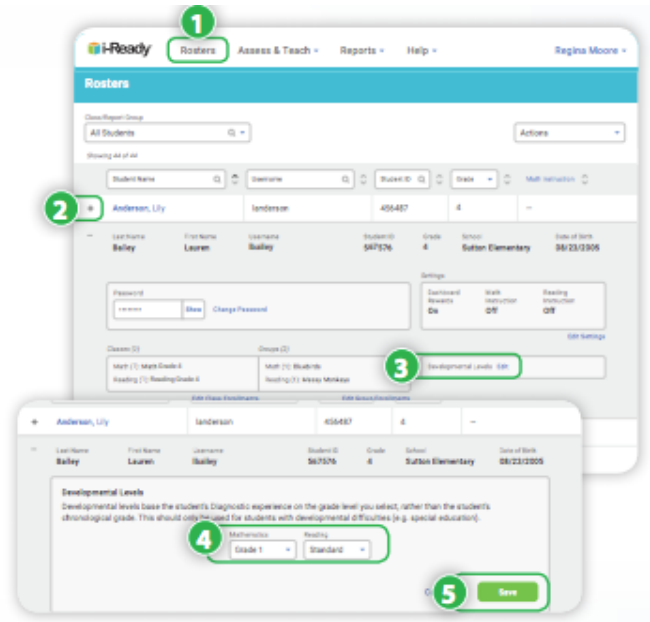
1

i-Ready Rosters Assess & Teach Reports Help Regina Moore

Rosters

Class/Report Group
All Students

Actions

Showing All of All

Student Name Username Student ID Grade Math Instruction

2

+ Anderson, Lily landerson 456487 4 --

Last Name Bailey
First Name Lauren
Username lbailey
Student ID 567576
Grade 4
School Sutton Elementary
Date of Birth 08/23/2005

Password
****** Show Change Password

Settings
Dashboard Rewards On
Math Instruction Off
Reading Instruction Off
Edit Settings

Classes (2)
Math (1): Math Grade 4
Reading (1): Reading Grade 4

Groups (2)
Math (1): Bluebirds
Reading (1): Messy Monkeys

3

Developmental Levels Edit

Edit Class Enrollments Edit Group Enrollments

+ Anderson, Lily landerson 456487 4 --

Last Name Bailey
First Name Lauren
Username lbailey
Student ID 567576
Grade 4
School Sutton Elementary
Date of Birth 08/23/2005

Developmental Levels
Developmental levels base the student's Diagnostic experience on the grade level you select, rather than the student's chronological grade. This should only be used for students with developmental difficulties (e.g. special education).

4

Mathematics
Grade 1
Reading
Standard

5

Save